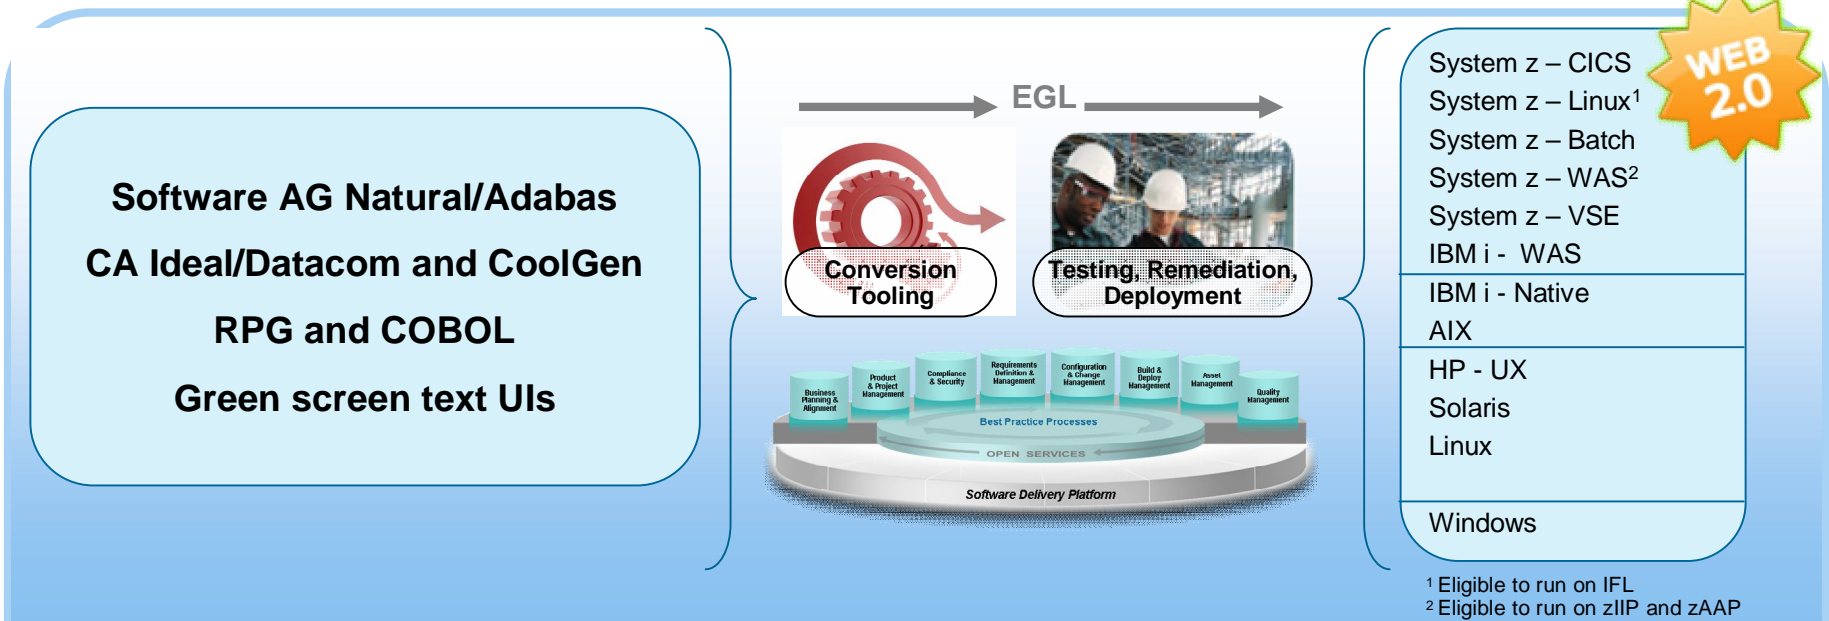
Software AG Natural/Adabas

CA Ideal/Datacom and CoolGen

RPG and COBOL

Green screen text UIs

EGL

Conversion Tooling

Testing, Remediation, Deployment

Business Planning & Alignment

Product & Project Management

Compliance & Security

Requirements Definition & Management

Configuration & Change Management

Build & Deploy Management

Asset Management

Quality Management

Best Practice Processes

OPEN SERVICES

Software Delivery Platform

WEB 2.0

System z – CICS
System z – Linux$^1$
System z – Batch
System z – WAS$^2$
System z – VSE
IBM i - WAS

IBM i - Native
AIX

HP - UX
Solaris
Linux

Windows

$^1$ Eligible to run on IFL
$^2$ Eligible to run on zIIP and zAAP